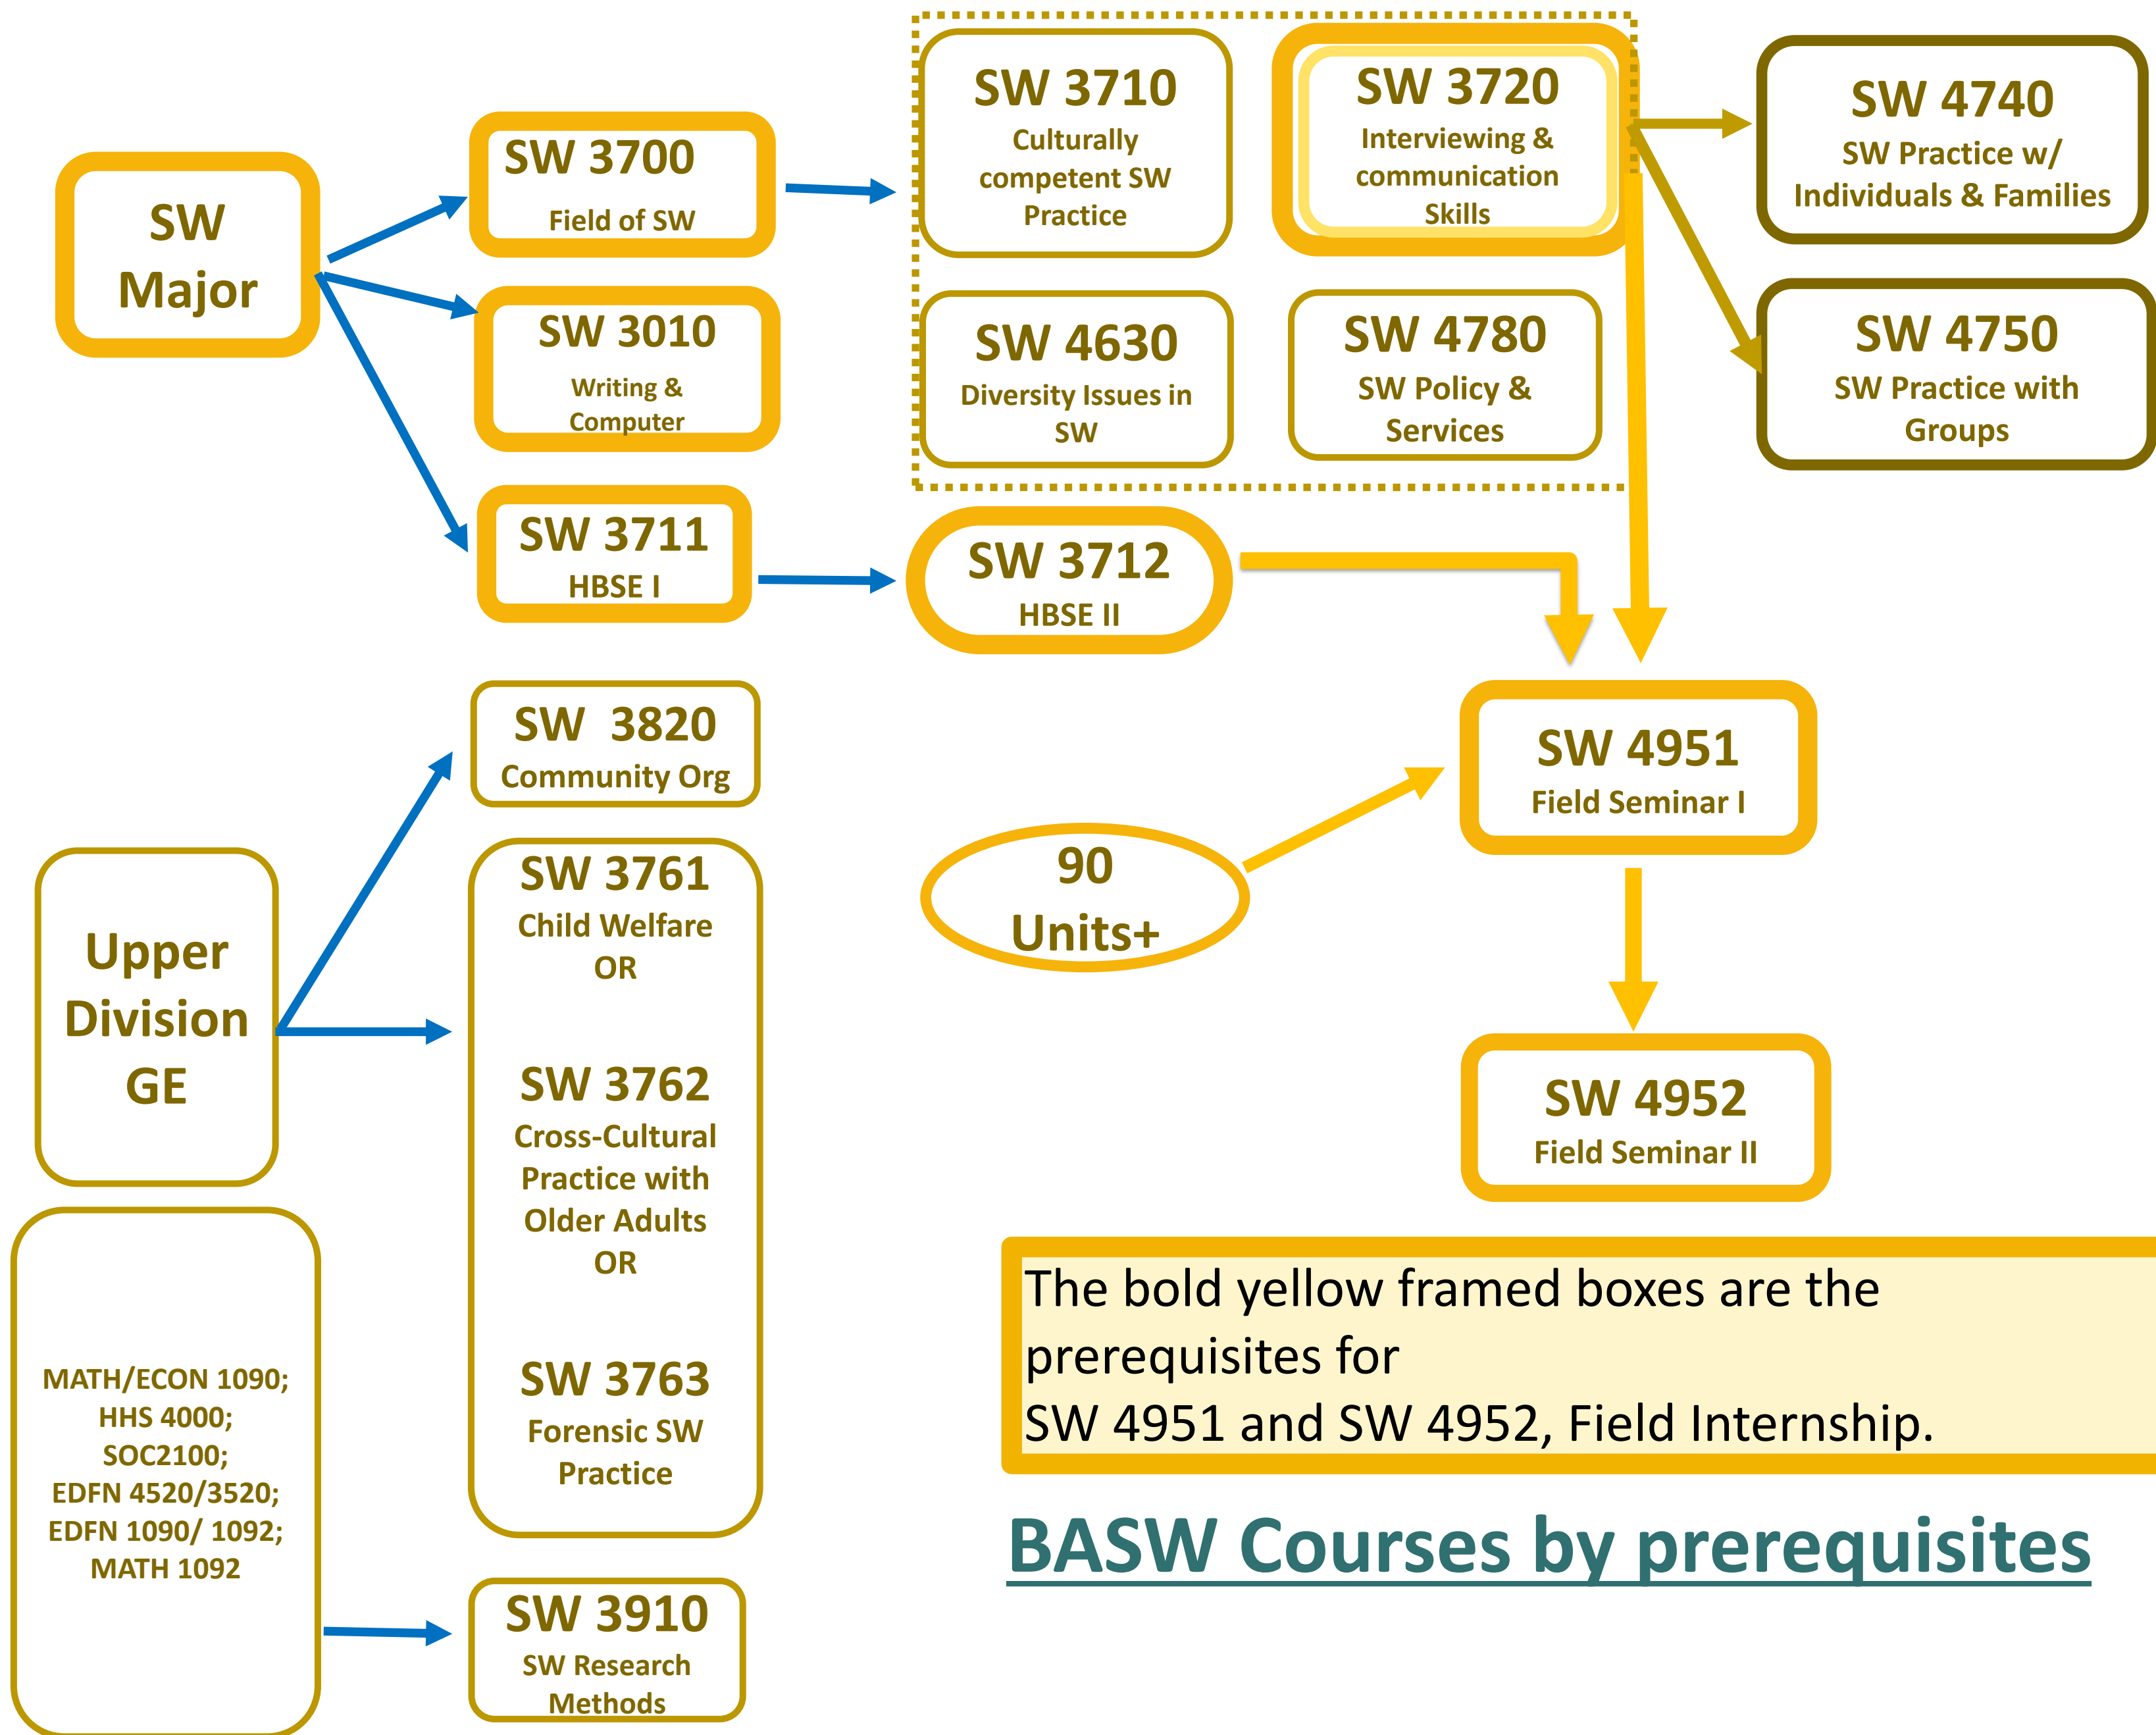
SW Major

SW 3700
Field of SW

SW 3010
Writing & Computer

SW 3711
HBSE I

SW 3710
Culturally competent SW Practice

SW 3720
Interviewing & communication Skills

SW 4630
Diversity Issues in SW

SW 4780
SW Policy & Services

SW 4740
SW Practice w/ Individuals & Families

SW 4750
SW Practice with Groups

SW 3712
HBSE II

SW 3820
Community Org

SW 3761
Child Welfare
OR

SW 3762
Cross-Cultural Practice with Older Adults
OR

SW 3763
Forensic SW Practice

90 Units+

SW 4951
Field Seminar I

SW 4952
Field Seminar II

Upper Division GE

MATH/ECON 1090; HHS 4000; SOC2100; EDFN 4520/3520; EDFN 1090/ 1092; MATH 1092

SW 3910
SW Research Methods

The bold yellow framed boxes are the prerequisites for
SW 4951 and SW 4952, Field Internship.

BASW Courses by prerequisites